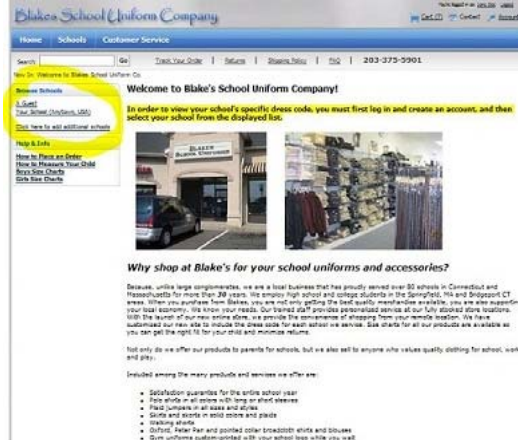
Blakes School Uniform Company

You're logged in as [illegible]

Cart (0) Contact Account

Home Schools Customer Service

Search Go Track Your Order | Returns | Shipping Policy | FAQ | 203-375-5901

You In: Welcome to Blakes School Uniform Co.

Browse Schools

A. Guest

Your School (AnyTown, USA)

Click here to add additional schools

Help & Info

How to Place an Order

How to Measure Your Child

Boys Size Charts

Girls Size Charts

Welcome to Blake's School Uniform Company!

In order to view your school's specific dress code, you must first log in and create an account, and then select your school from the displayed list.

BLAKES SCHOOL UNIFORMS

Why shop at Blake's for your school uniforms and accessories?

Because, unlike large conglomerates, we are a local business that has proudly served over 80 schools in Connecticut and Massachusetts for more than 30 years. We employ high school and college students in the Springfield, MA and Bridgeport CT areas. When you purchase from Blakes, you are not only getting the best quality merchandise available, you are also supporting your local economy. We know your needs. Our trained staff provides personalized service at our fully stocked store locations. With the launch of our new online store, we provide the convenience of shopping from your remote location. We have customized our new site to include the dress code for each school we service. Size charts for all our products are available so you can get the right fit for your child and minimize returns.

Not only do we offer our products to parents for schools, but we also sell to anyone who values quality clothing for school, work and play.

Included among the many products and services we offer are:

Satisfaction guarantee for the entire school year
Polo shirts in all colors with long or short sleeves
Plaid jumpers in all sizes and styles
Skirts and skorts in solid colors and plaids
Walking shorts
Oxford, Peter Pan and pointed collar broadcloth shirts and blouses
Gym uniforms custom-printed with your school logo while you wait